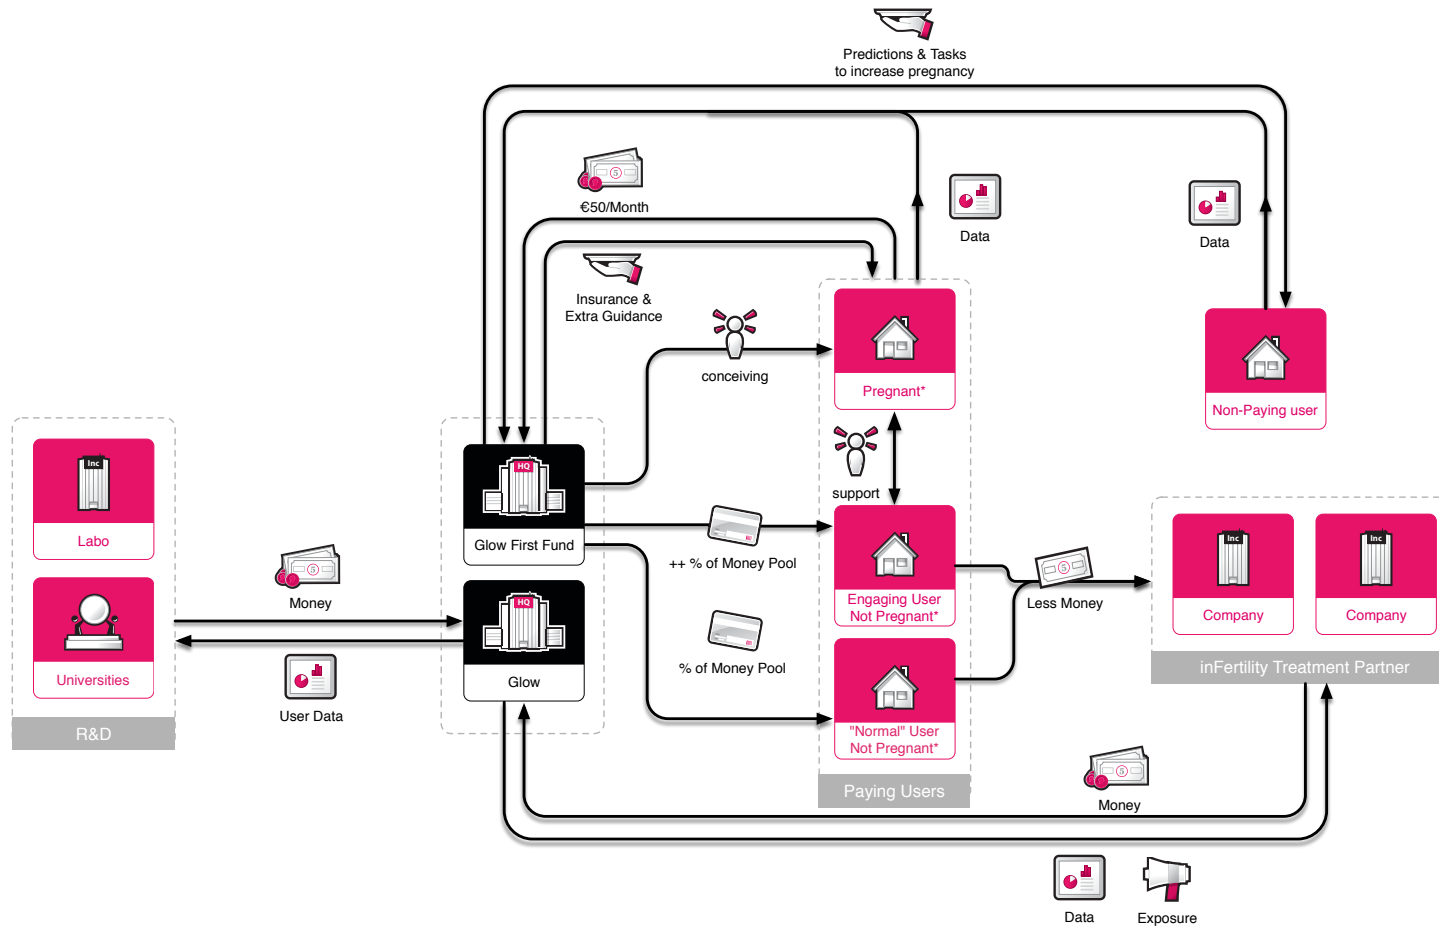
Predictions & Tasks
to increase pregnancy

€50/Month

Data

Data

Insurance &
Extra Guidance

conceiving

Pregnant*

Non-Paying user

Inc

Labo

support

HQ

Glow First Fund

++ % of Money Pool

Engaging User
Not Pregnant*

Less Money

Inc

Company

Inc

Company

Money

Universities

HQ

Glow

% of Money Pool

"Normal" User
Not Pregnant*

inFertility Treatment Partner

R&D

User Data

Paying Users

Money

Data

Exposure